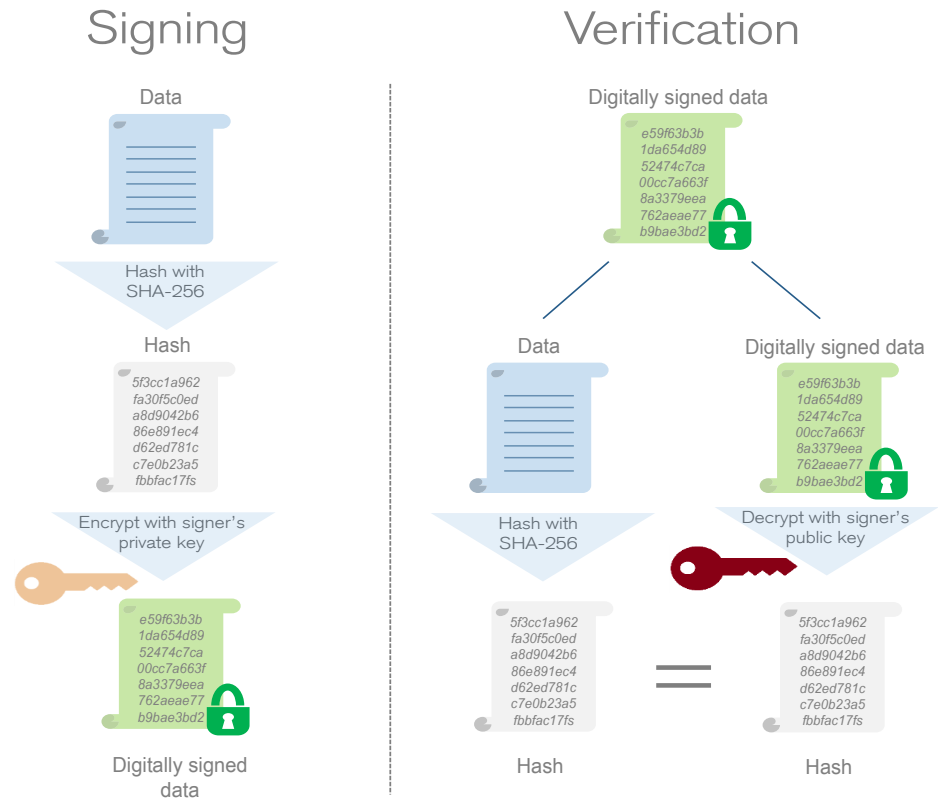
Signing

Data

Hash with SHA-256

Hash

5f3cc1a962
fa30f5c0ed
a8d9042b6
86e891ec4
d62ed781c
c7e0b23a5
fbbfac17fs

Encrypt with signer's private key

e59f63b3b
1da654d89
52474c7ca
00cc7a663f
8a3379eea
762aeae77
b9bae3bd2

Digitally signed data

Verification

Digitally signed data

e59f63b3b
1da654d89
52474c7ca
00cc7a663f
8a3379eea
762aeae77
b9bae3bd2

Data

Hash with SHA-256

5f3cc1a962
fa30f5c0ed
a8d9042b6
86e891ec4
d62ed781c
c7e0b23a5
fbbfac17fs

Hash

Digitally signed data

e59f63b3b
1da654d89
52474c7ca
00cc7a663f
8a3379eea
762aeae77
b9bae3bd2

Decrypt with signer's public key

5f3cc1a962
fa30f5c0ed
a8d9042b6
86e891ec4
d62ed781c
c7e0b23a5
fbbfac17fs

Hash